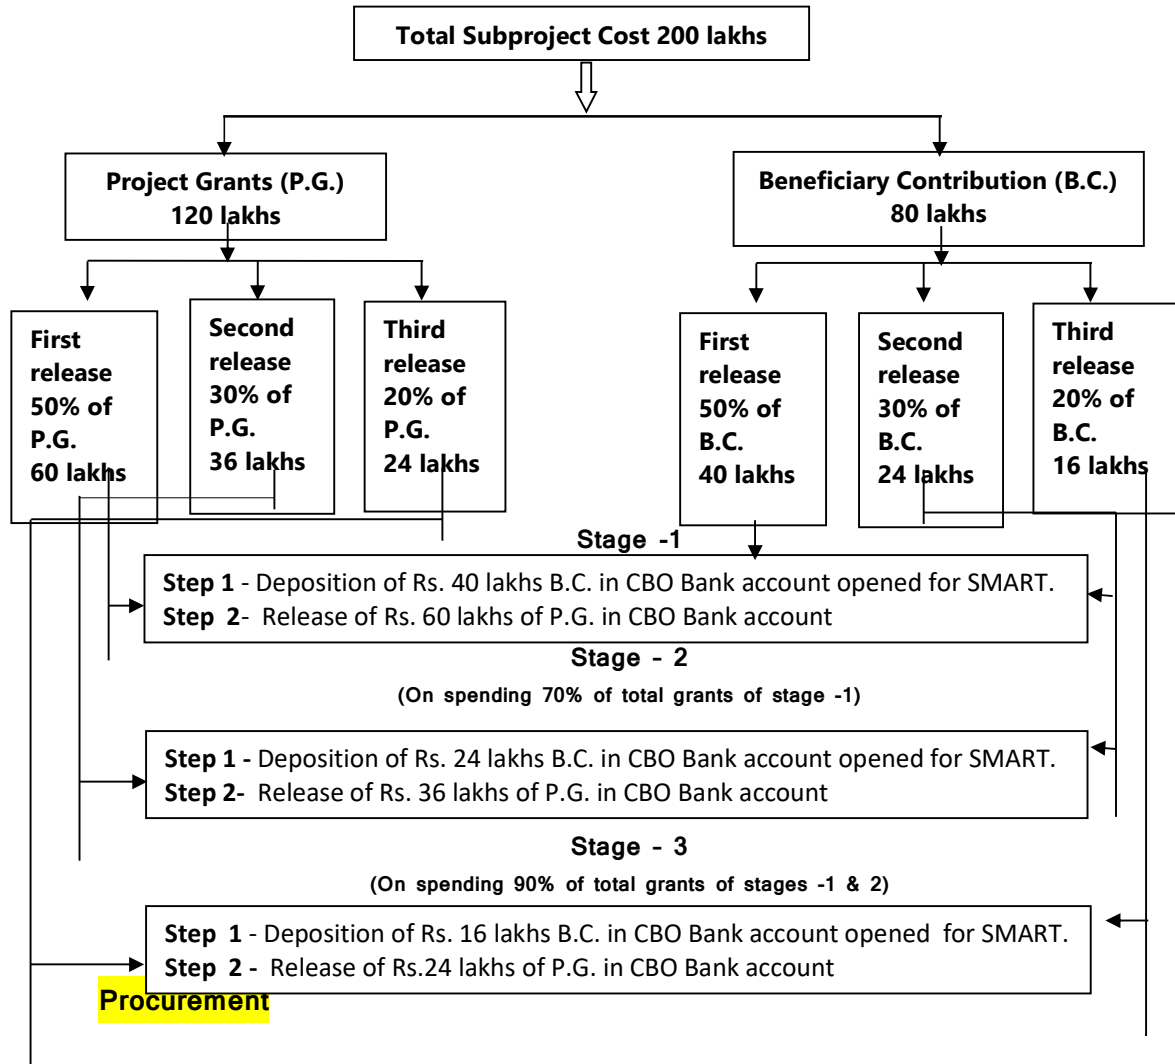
Total Subproject Cost 200 lakhs

Project Grants (P.G.) 120 lakhs

Beneficiary Contribution (B.C.) 80 lakhs

First release 50% of P.G. 60 lakhs

Second release 30% of P.G. 36 lakhs

Third release 20% of P.G. 24 lakhs

First release 50% of B.C. 40 lakhs

Second release 30% of B.C. 24 lakhs

Third release 20% of B.C. 16 lakhs

Stage -1

Step 1 - Deposition of Rs. 40 lakhs B.C. in CBO Bank account opened for SMART.
Step 2- Release of Rs. 60 lakhs of P.G. in CBO Bank account

Stage - 2

(On spending 70% of total grants of stage -1)

Step 1 - Deposition of Rs. 24 lakhs B.C. in CBO Bank account opened for SMART.
Step 2- Release of Rs. 36 lakhs of P.G. in CBO Bank account

Stage - 3

(On spending 90% of total grants of stages -1 & 2)

Step 1 - Deposition of Rs. 16 lakhs B.C. in CBO Bank account opened for SMART.
Step 2 - Release of Rs.24 lakhs of P.G. in CBO Bank account

Procurement